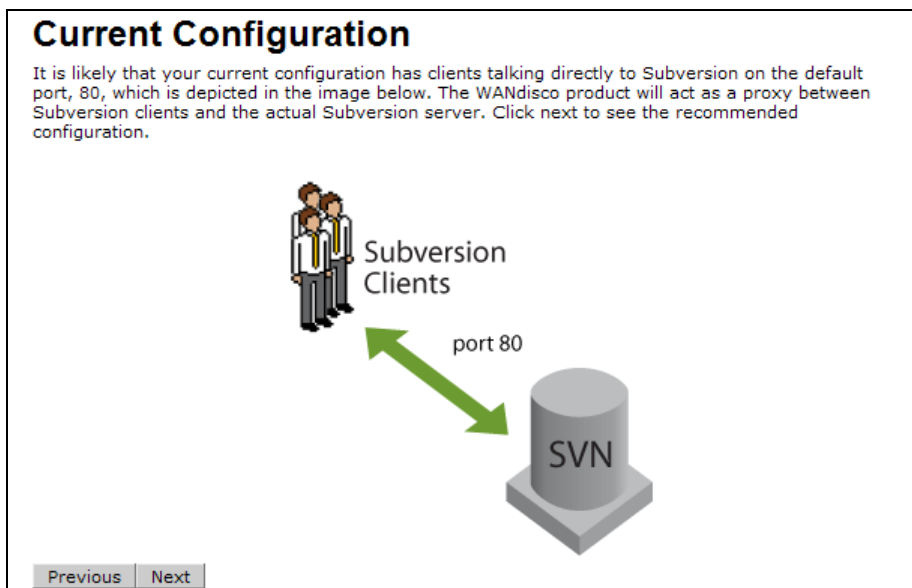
Current Configuration

It is likely that your current configuration has clients talking directly to Subversion on the default port, 80, which is depicted in the image below. The WANdisco product will act as a proxy between Subversion clients and the actual Subversion server. Click next to see the recommended configuration.

Subversion Clients

port 80

SVN

Previous Next